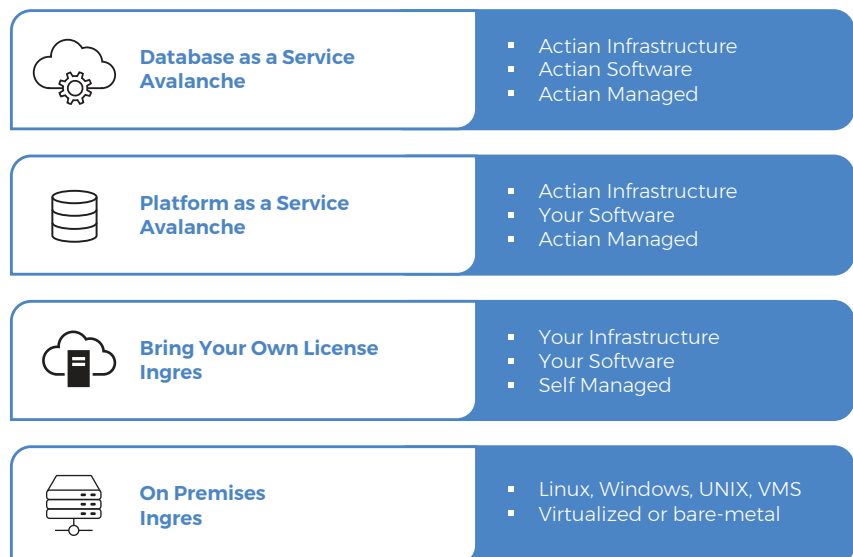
Database as a Service
Avalanche

- Actian Infrastructure
- Actian Software
- Actian Managed

Platform as a Service
Avalanche

- Actian Infrastructure
- Your Software
- Actian Managed

Bring Your Own License
Ingres

- Your Infrastructure
- Your Software
- Self Managed

On Premises
Ingres

- Linux, Windows, UNIX, VMS
- Virtualized or bare-metal